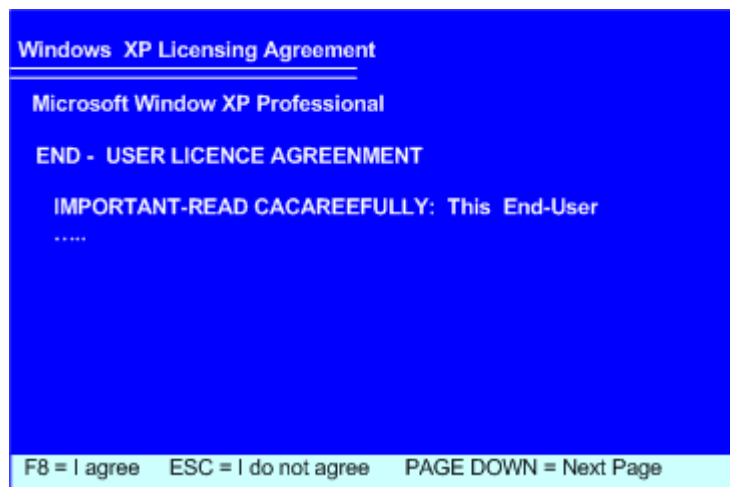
Windows XP Licensing Agreement

Microsoft Window XP Professional

END - USER LICENCE AGREEMENT

IMPORTANT-READ CACAREEFULLY: This End-User
.....

F8 = I agree ESC = I do not agree PAGE DOWN = Next Page